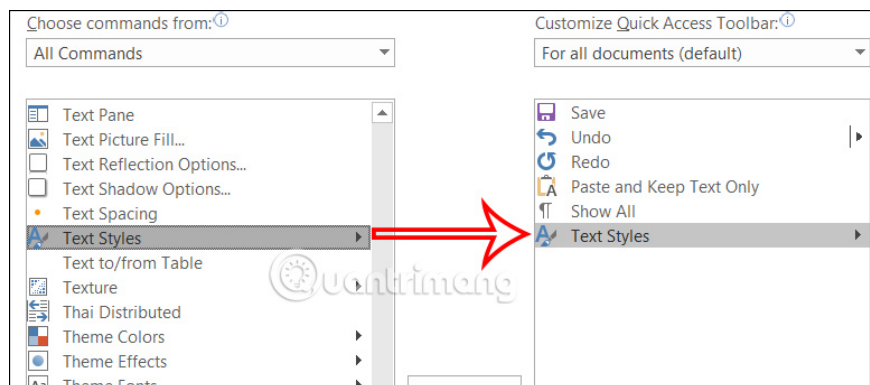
Choose commands from:ⓘ

All Commands

Text Pane
Text Picture Fill...
Text Reflection Options...
Text Shadow Options...
Text Spacing
Text Styles
Text to/from Table
Texture
Thai Distributed
Theme Colors
Theme Effects
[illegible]

Customize Quick Access Toolbar:ⓘ

For all documents (default)

Save
Undo
Redo
Paste and Keep Text Only
Show All
Text Styles

Quantrimang